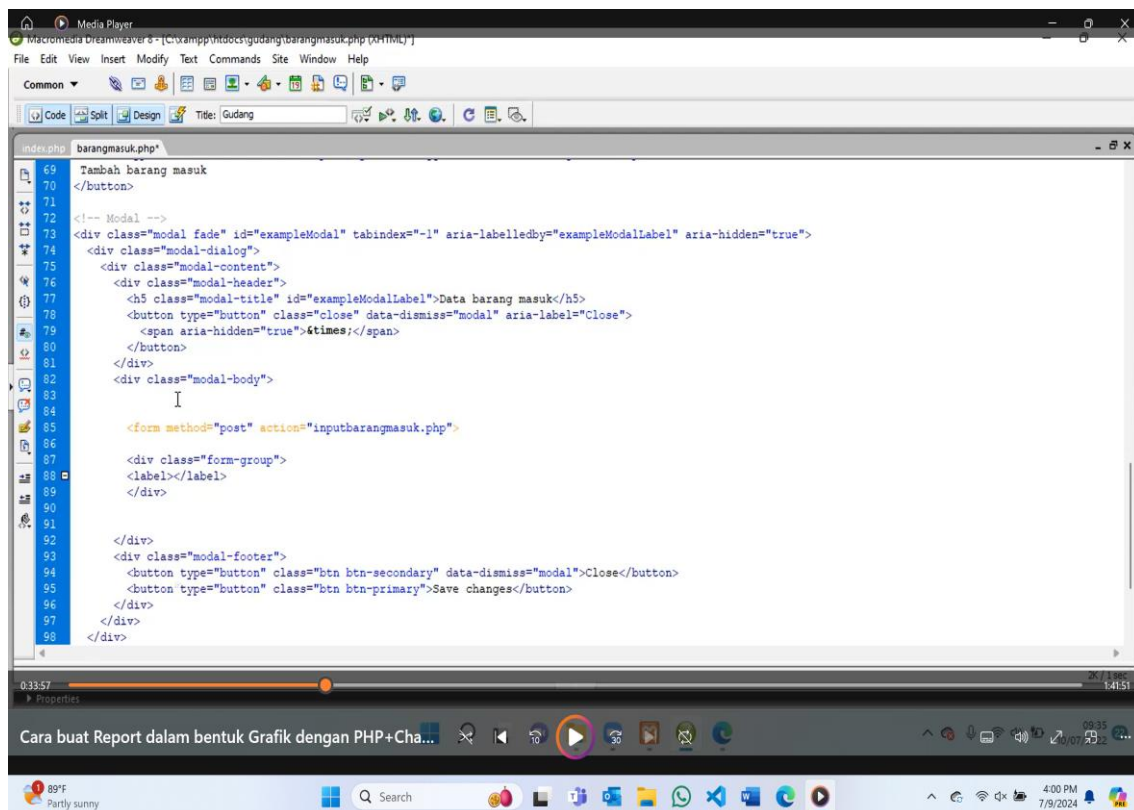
Media Player
Macromedia Dreamweaver 8 - [C:\xampp\htdocs\gudang\barangmasuk.php (XHTML)*]
File Edit View Insert Modify Text Commands Site Window Help
Common ▼
Code Split Design Title: Gudang
index.php barangmasuk.php*

69 Tambah barang masuk
70 </button>
71
72 <!-- Modal -->
73 <div class="modal fade" id="exampleModal" tabindex="-1" aria-labelledby="exampleModalLabel" aria-hidden="true">
74 <div class="modal-dialog">
75 <div class="modal-content">
76 <div class="modal-header">
77 <h5 class="modal-title" id="exampleModalLabel">Data barang masuk</h5>
78 <button type="button" class="close" data-dismiss="modal" aria-label="Close">
79 <span aria-hidden="true">&times;</span>
80 </button>
81 </div>
82 <div class="modal-body">
83
84
85 <form method="post" action="inputbarangmasuk.php">
86
87 <div class="form-group">
88 <label></label>
89 </div>
90
91
92 </div>
93 <div class="modal-footer">
94 <button type="button" class="btn btn-secondary" data-dismiss="modal">Close</button>
95 <button type="button" class="btn btn-primary">Save changes</button>
96 </div>
97 </div>
98 </div>

0:33:57
Properties
2K / 1 sec
1:41:51
Cara buat Report dalam bentuk Grafik dengan PHP+Cha...
09:35
10/07/2022
89°F
Partly sunny
Search
4:00 PM
7/9/2024